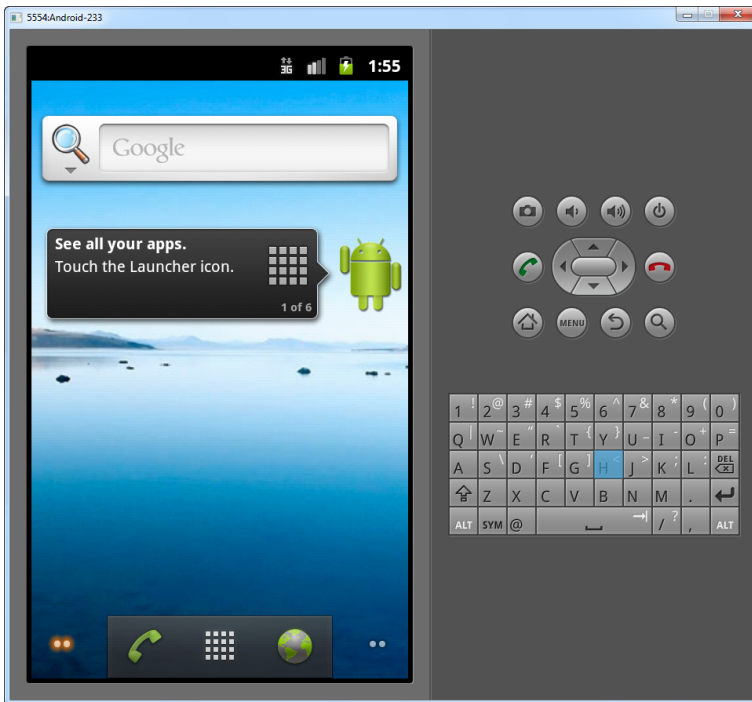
5554:Android-233

3G 1:55

Google

See all your apps.
Touch the Launcher icon.

1 of 6

MENU

1 ! 2 @ 3 # 4 $ 5 % 6 ^ 7 & 8 * 9 ( 0 )
Q W ~ E " R ` T { Y } U - I - O + P =
A S \ D F [ G ] H < J > K ; L : DEL
Z X C V B N M .
ALT SYM @ / ? , ALT